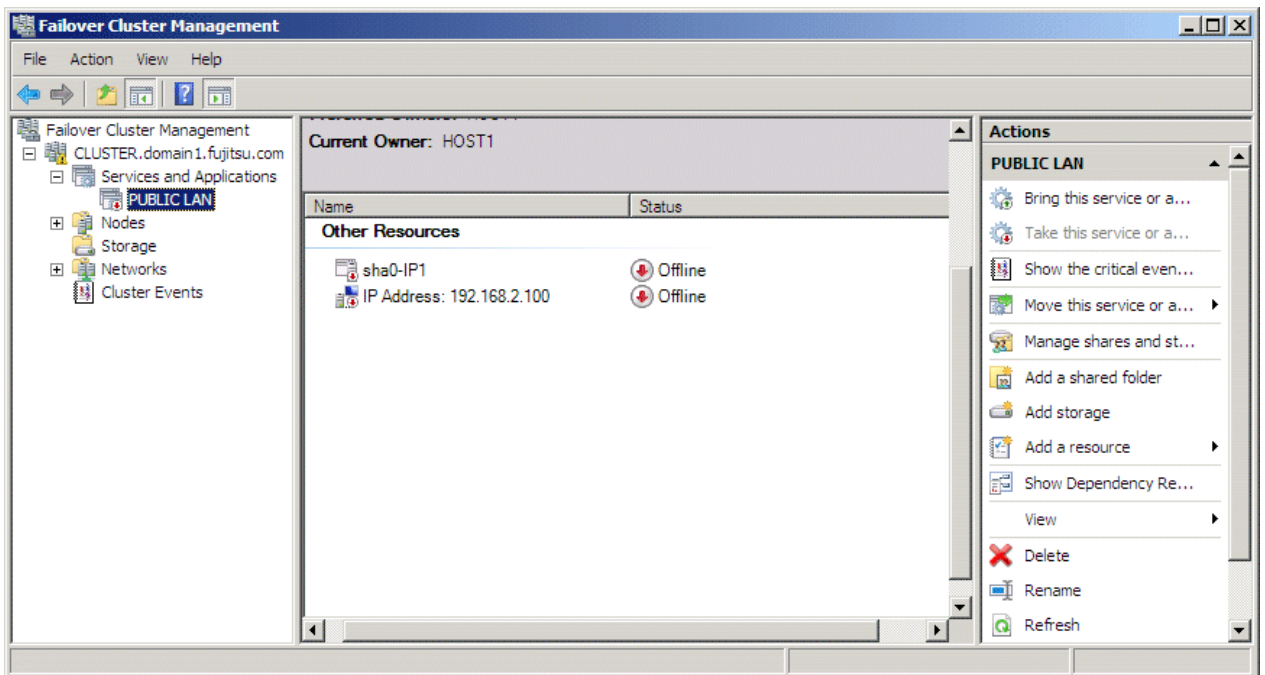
Failover Cluster Management

File Action View Help

Failover Cluster Management
CLUSTER.domain1.fujitsu.com
Services and Applications
PUBLIC LAN
Nodes
Storage
Networks
Cluster Events

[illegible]
Current Owner: HOST1

| Name | Status |
|---|---|
| Other Resources | |
| sha0-IP1 | Offline |
| IP Address: 192.168.2.100 | Offline |

Actions
PUBLIC LAN
Bring this service or a...
Take this service or a...
Show the critical even...
Move this service or a...
Manage shares and st...
Add a shared folder
Add storage
Add a resource
Show Dependency Re...
View
Delete
Rename
Refresh